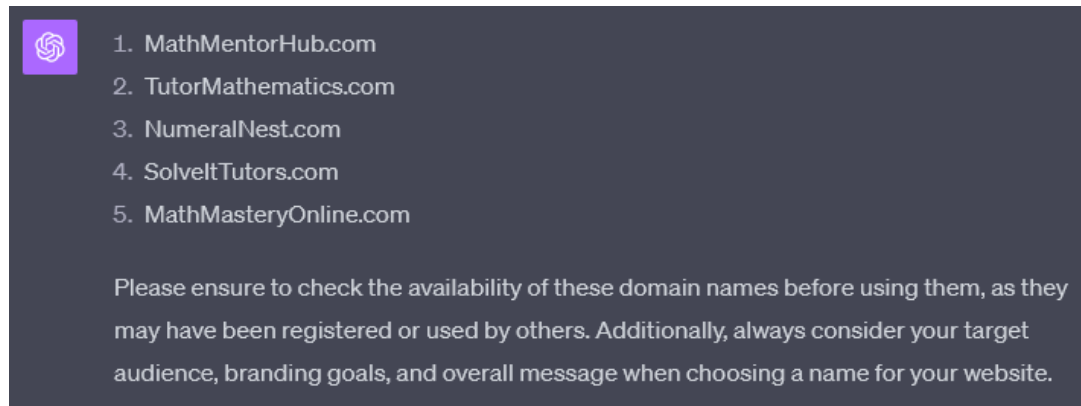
1. MathMentorHub.com
2. TutorMathematics.com
3. NumeralNest.com
4. SolveItTutors.com
5. MathMasteryOnline.com

Please ensure to check the availability of these domain names before using them, as they may have been registered or used by others. Additionally, always consider your target audience, branding goals, and overall message when choosing a name for your website.